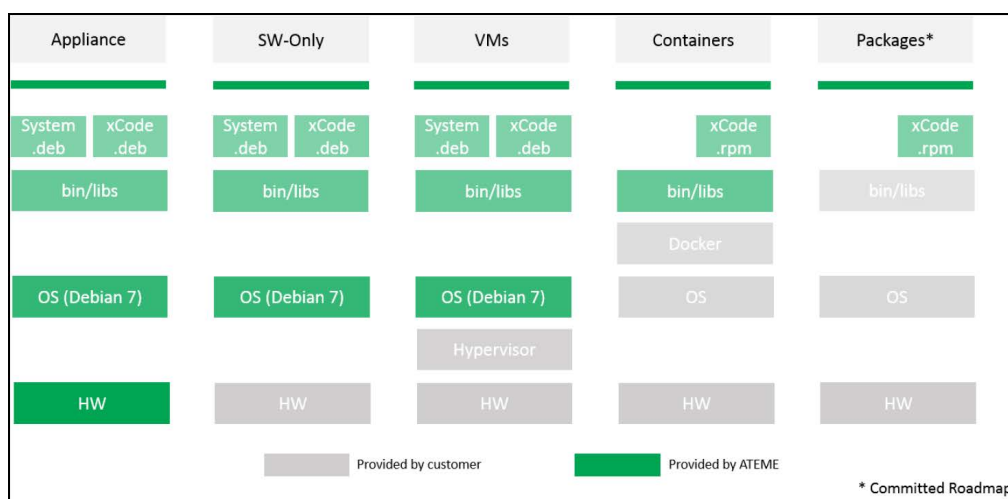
| Appliance | SW-Only | VMs | Containers | Packages* |
|---|---|---|---|---|
| System .deb / xCode .deb | System .deb / xCode .deb | System .deb / xCode .deb | xCode .rpm | xCode .rpm |
| bin/libs | bin/libs | bin/libs | bin/libs | bin/libs |
| | | | Docker | |
| OS (Debian 7) | OS (Debian 7) | OS (Debian 7) | OS | OS |
| | | Hypervisor | | |
| HW | HW | HW | HW | HW |

Provided by customer

Provided by ATEME

* Committed Roadmap